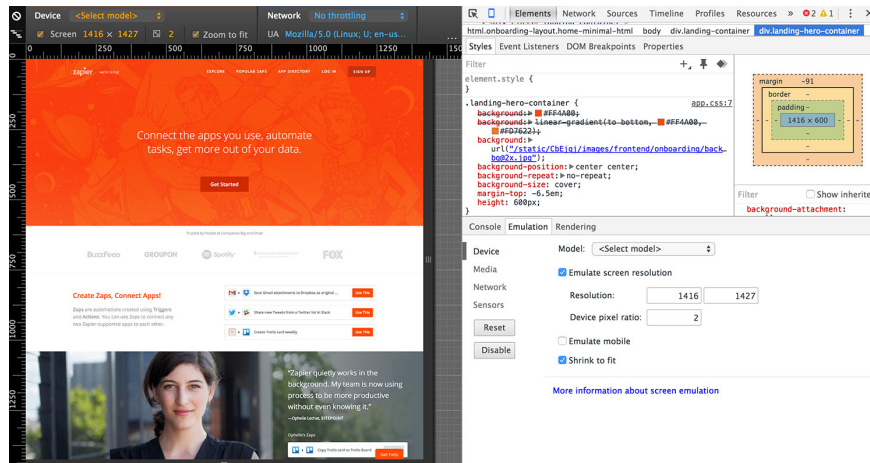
Device <Select model> Network No throttling
Screen 1416 × 1427 2 Zoom to fit UA Mozilla/5.0 (Linux; U; en-us...
0 50 100 150 200 250 300 350 400 450 500 550 600 650 700 750 800 850 900 950 1000 1050 1100 1150 1200 1250 1300 1350
zapier EXPLORE POPULAR ZAPS APP DIRECTORY LOG IN SIGN UP
Connect the apps you use, automate tasks, get more out of your data.
Get Started
BuzzFeed GROUPON Spotify FOX
Create Zaps, Connect Apps!
Zaps are automations created using Triggers and Actions. You can use Zaps to connect any two Zapier supported apps to each other.
Save Gmail attachments to Dropbox as original... Use This
Share new Tweets from a Twitter list in Slack Use This
Create Trello card weekly Use This
"Zapier quietly works in the background. My team is now using process to be more productive without even knowing it."
Ophelia's Zaps
Copy Trello card to Trello Board Get Help
250 500 750 1000 1250
Elements Network Sources Timeline Profiles Resources » ⊗2 ⚠1
html.onboarding-layout.home-minimal-html body div.landing-container div.landing-hero-container
Styles Event Listeners DOM Breakpoints Properties
Filter
element.style {
}
.landing-hero-container { app.css:7
background: #FF4A00;
background: linear-gradient(to bottom, #FF4A00, #FD7622);
background: url("/static/CbEjqj/images/frontend/onboarding/background2x.jpg");
background-position: center center;
background-repeat: no-repeat;
background-size: cover;
margin-top: -6.5em;
height: 600px;
}
margin -91
border -
padding -
1416 × 600
Filter Show inherite
background-attachment:
Console Emulation Rendering
Device
Media
Network
Sensors
Reset
Disable
Model: <Select model>
Emulate screen resolution
Resolution: 1416 1427
Device pixel ratio: 2
Emulate mobile
Shrink to fit
More information about screen emulation